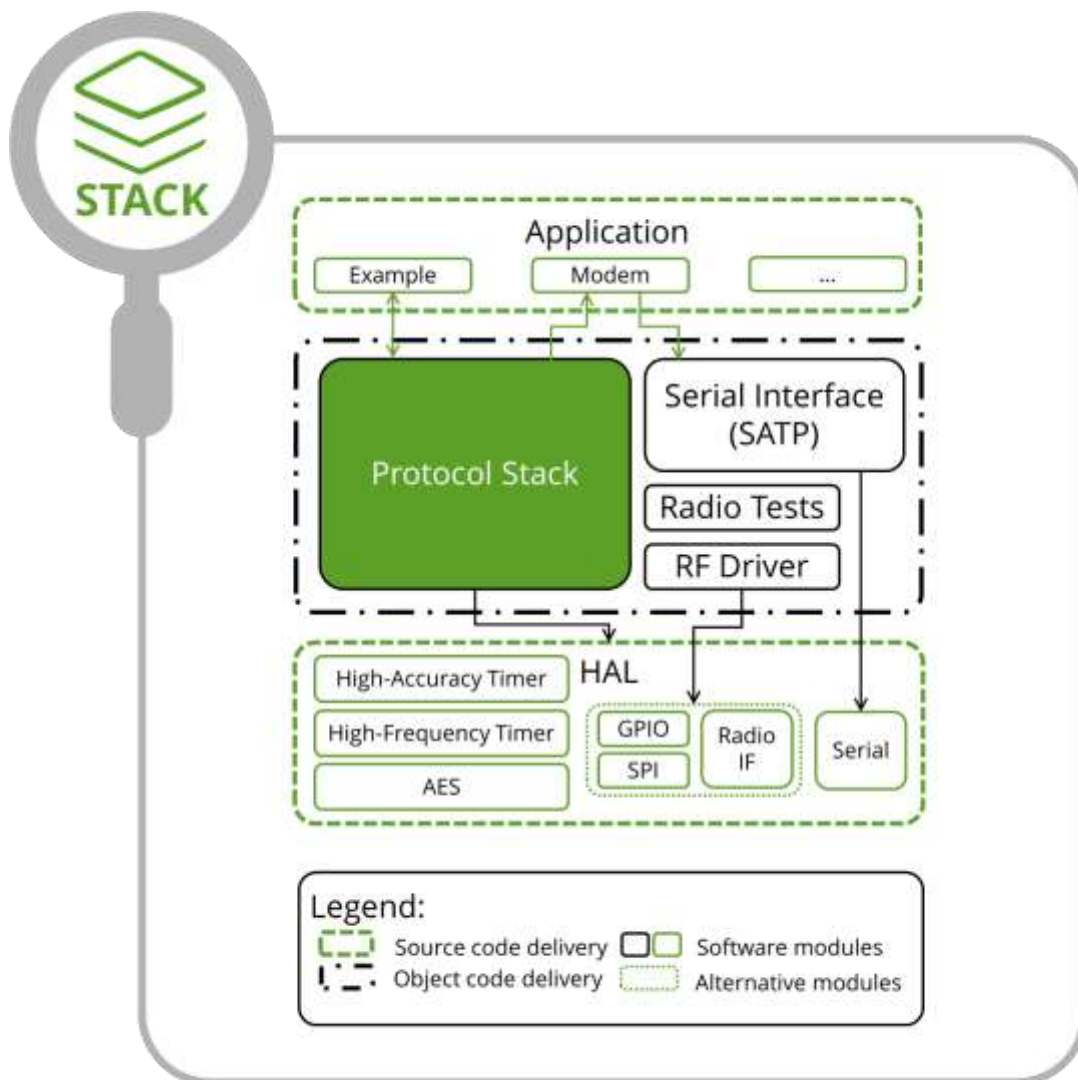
STACK

Application

Example

Modem

...

Protocol Stack

Serial Interface (SATP)

Radio Tests

RF Driver

HAL

High-Accuracy Timer

High-Frequency Timer

AES

GPIO

SPI

Radio IF

Serial

Legend:

Source code delivery

Software modules

Object code delivery

Alternative modules